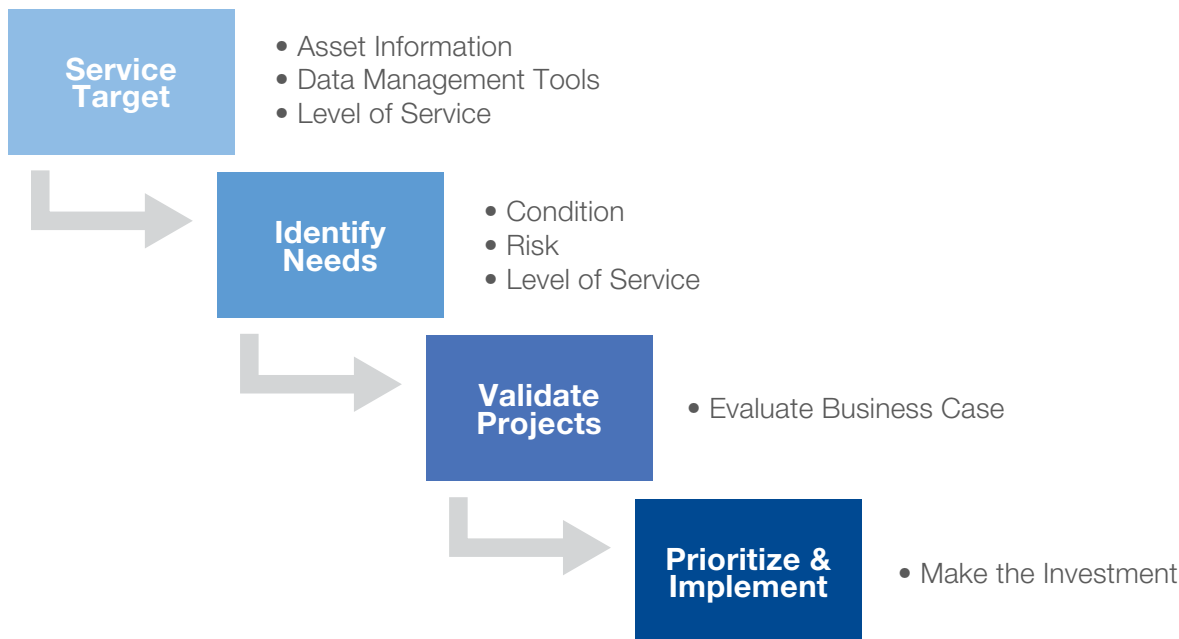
Service Target

• Asset Information
• Data Management Tools
• Level of Service

Identify Needs

• Condition
• Risk
• Level of Service

Validate Projects

• Evaluate Business Case

Prioritize & Implement

• Make the Investment